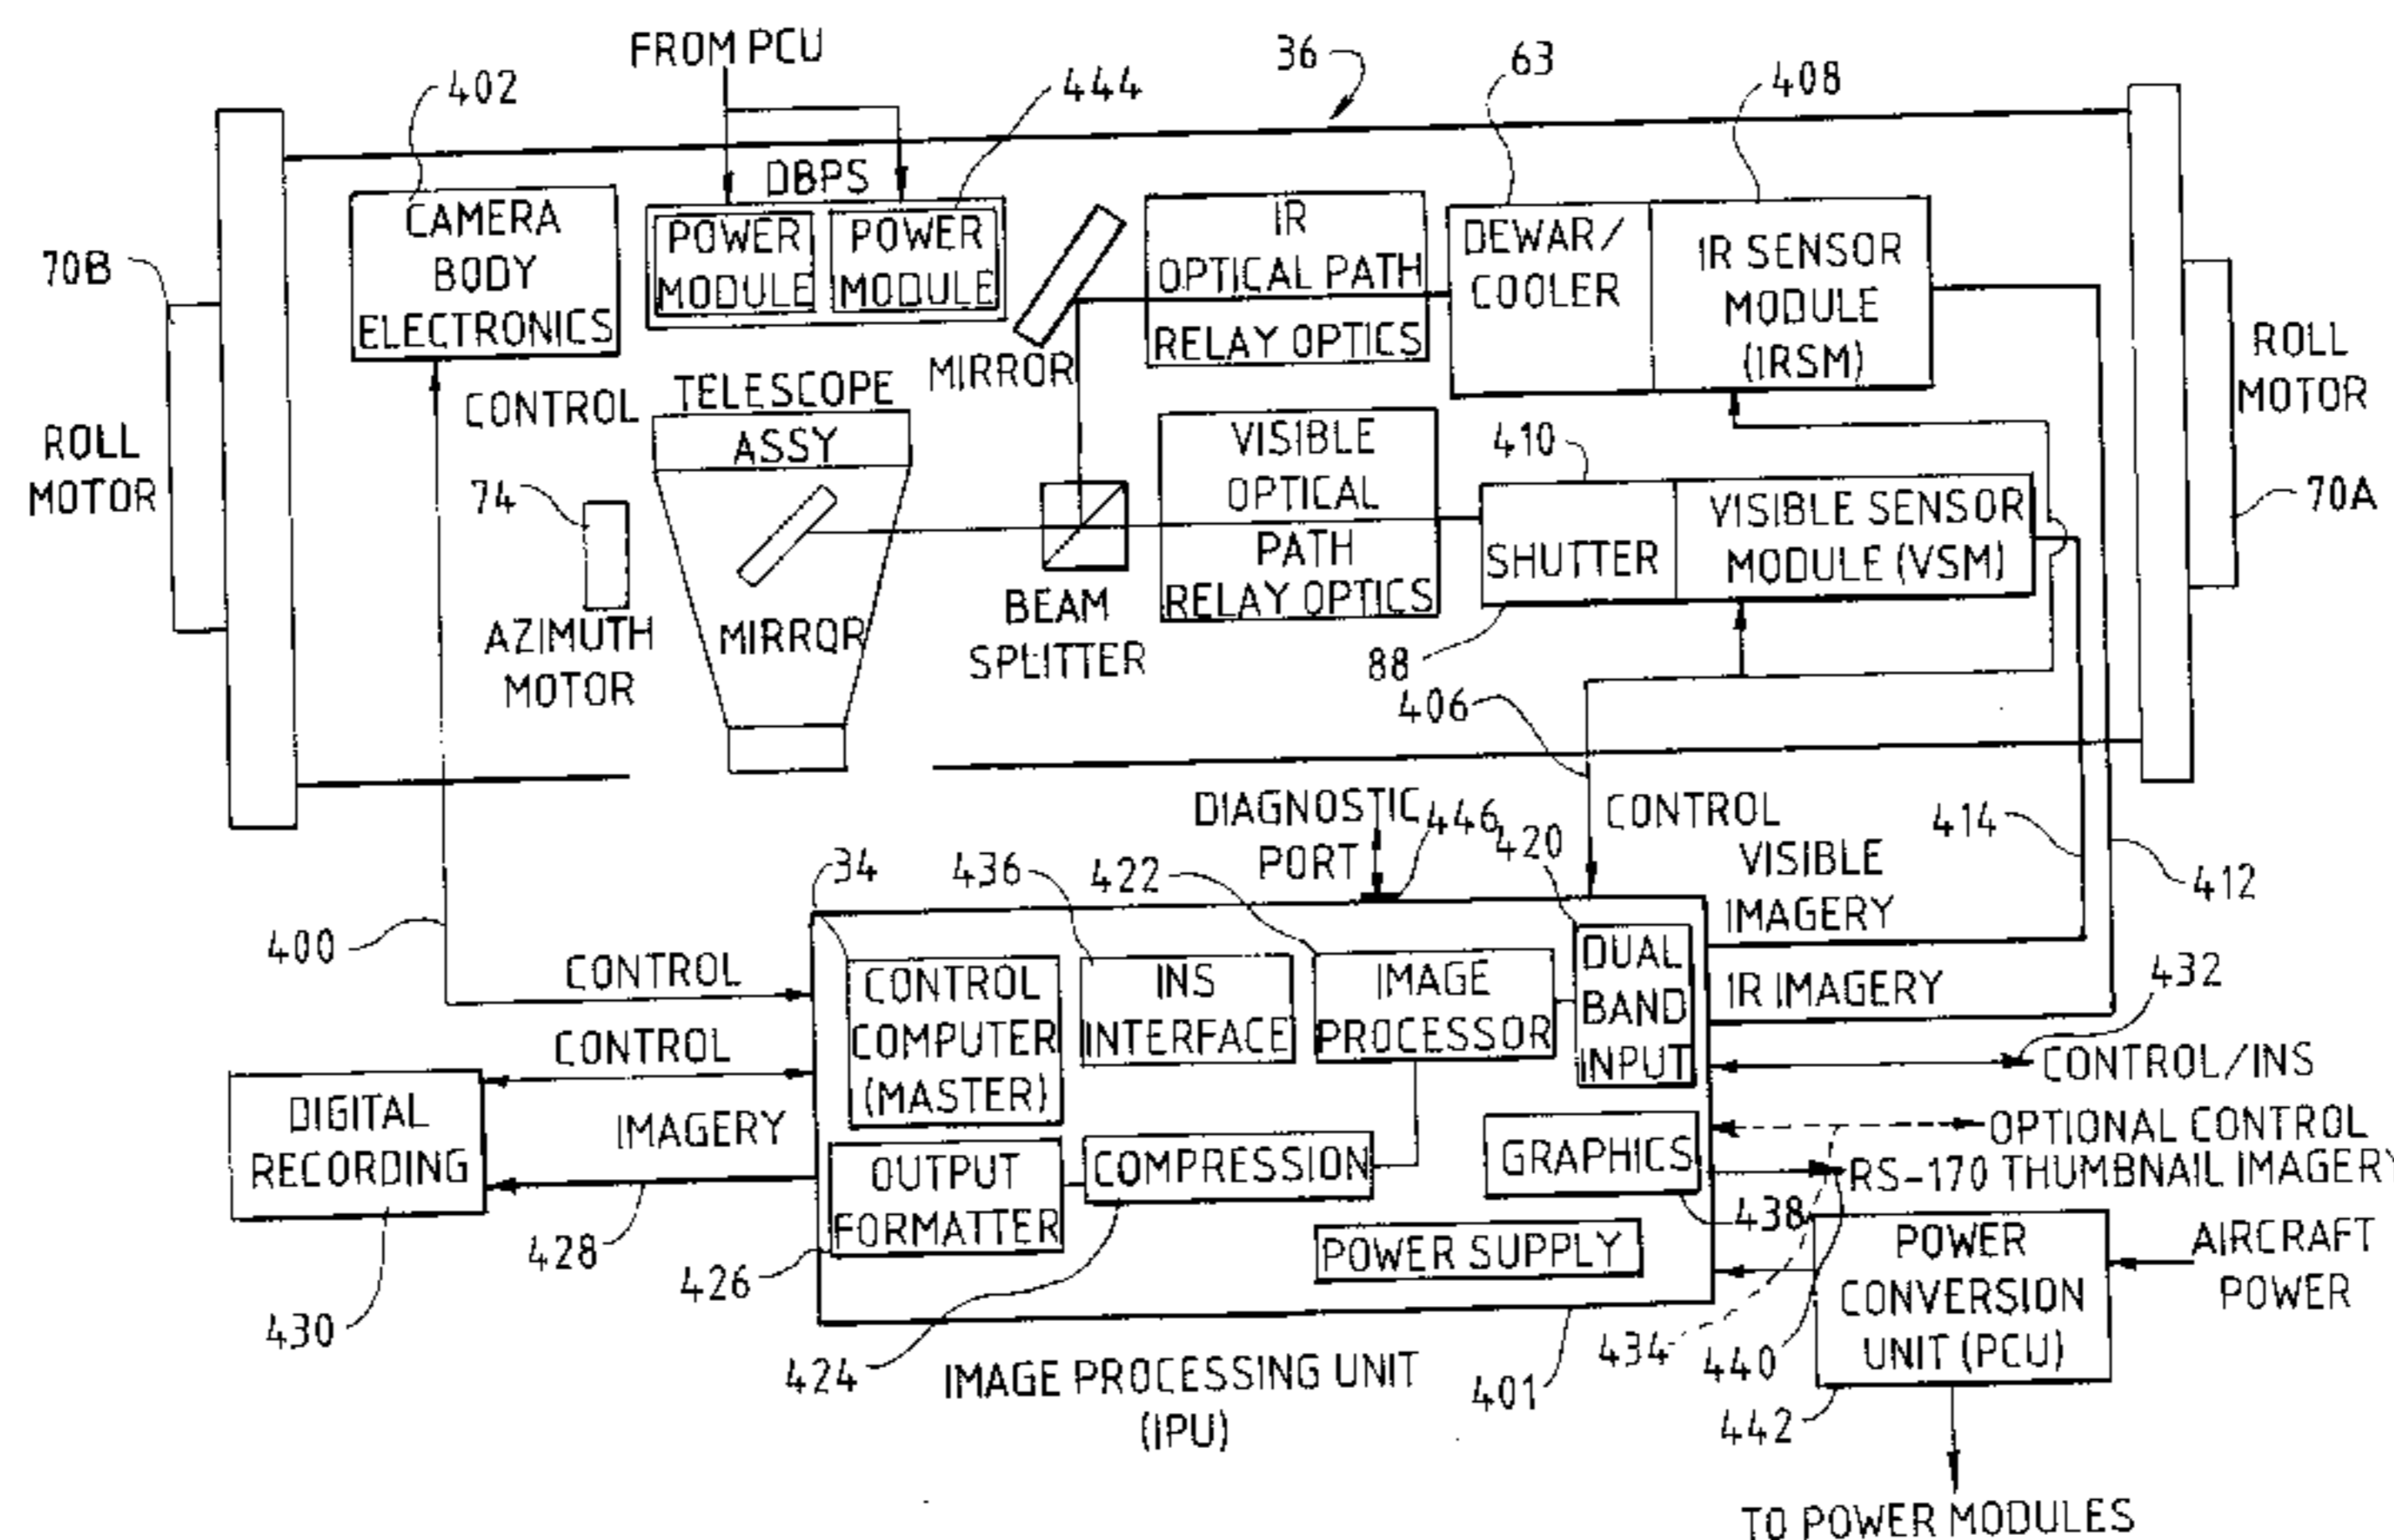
FROM PCU
402
444
36
63
408
70B
DBPS
CAMERA BODY ELECTRONICS
POWER MODULE
POWER MODULE
IR OPTICAL PATH
RELAY OPTICS
DEWAR/ COOLER
IR SENSOR MODULE (IRSM)
ROLL MOTOR
MIRROR
CONTROL
TELESCOPE ASSY
ROLL MOTOR
VISIBLE OPTICAL PATH
RELAY OPTICS
410
74
SHUTTER
VISIBLE SENSOR MODULE (VSM)
70A
MIRROR
BEAM SPLITTER
AZIMUTH MOTOR
88
406
DIAGNOSTIC PORT
446
420
CONTROL
VISIBLE IMAGERY
414
412
34
436
422
400
CONTROL
CONTROL COMPUTER (MASTER)
INS INTERFACE
IMAGE PROCESSOR
DUAL BAND INPUT
IR IMAGERY
432
CONTROL
CONTROL/INS
DIGITAL RECORDING
IMAGERY
OPTIONAL CONTROL
OUTPUT FORMATTER
COMPRESSION
GRAPHICS
RS-170 THUMBNAIL IMAGERY
438
428
POWER SUPPLY
POWER CONVERSION UNIT (PCU)
AIRCRAFT POWER
426
430
434
440
424
IMAGE PROCESSING UNIT (IPU)
401
442
TO POWER MODULES